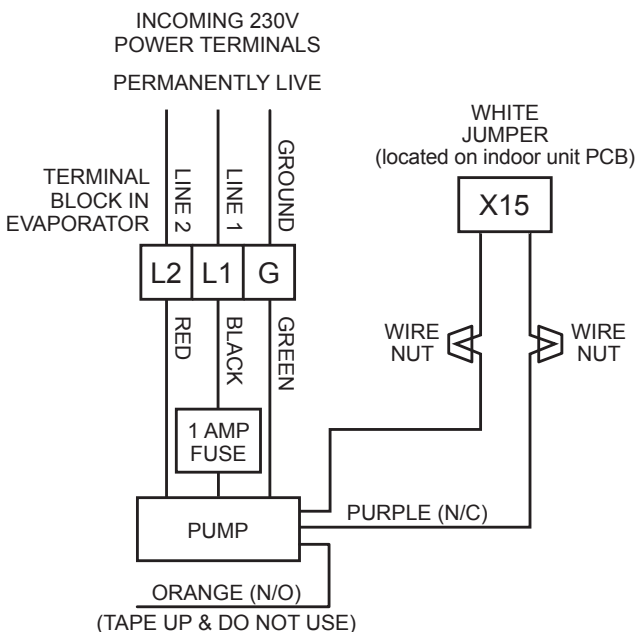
INCOMING 230V
POWER TERMINALS

PERMANENTLY LIVE

WHITE
JUMPER
(located on indoor unit PCB)

TERMINAL
BLOCK IN
EVAPORATOR

LINE 2

LINE 1

GROUND

X15

L2

L1

G

RED

BLACK

GREEN

WIRE
NUT

WIRE
NUT

1 AMP
FUSE

PUMP

PURPLE (N/C)

ORANGE (N/O)
(TAPE UP & DO NOT USE)